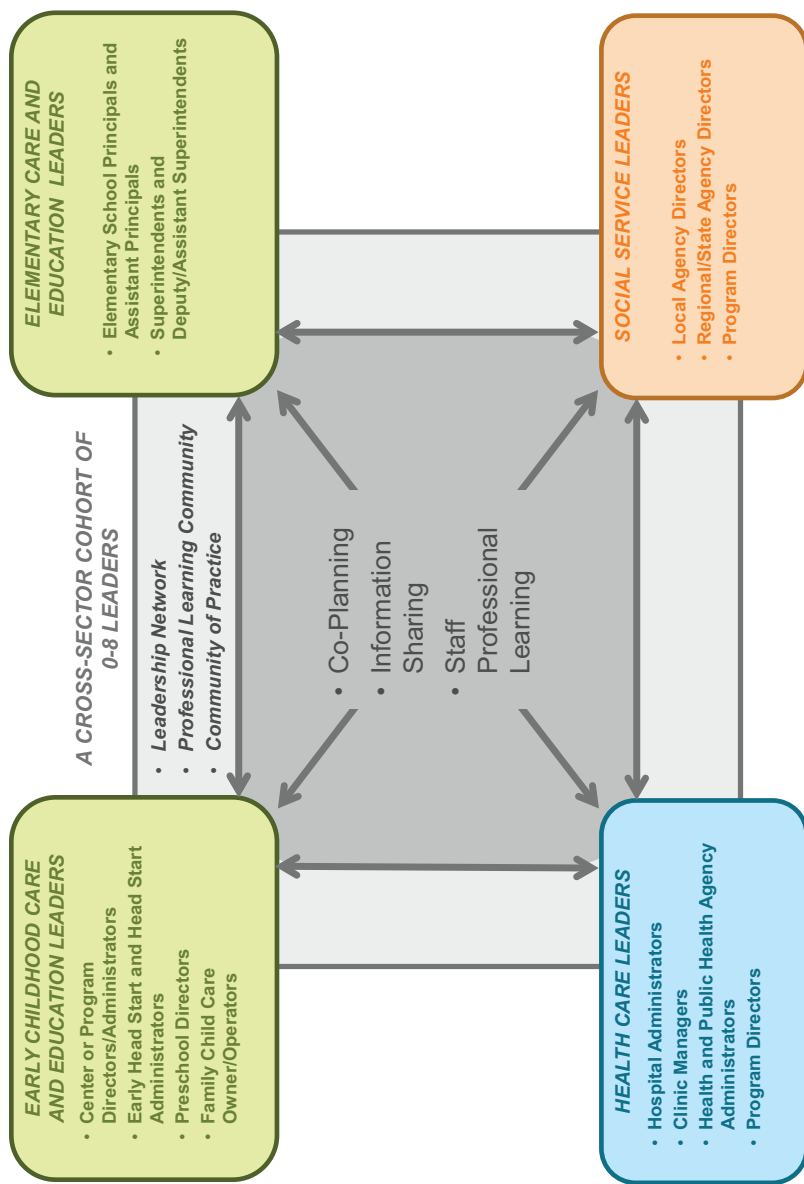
ELEMENTARY CARE AND EDUCATION LEADERS

- Elementary School Principals and Assistant Principals
- Superintendents and Deputy/Assistant Superintendents

SOCIAL SERVICE LEADERS

- Local Agency Directors
- Regional/State Agency Directors
- Program Directors

A CROSS-SECTOR COHORT OF 0-8 LEADERS

- Leadership Network
- Professional Learning Community
- Community of Practice

- Co-Planning
- Information Sharing
- Staff Professional Learning

EARLY CHILDHOOD CARE AND EDUCATION LEADERS

- Center or Program Directors/Administrators
- Early Head Start and Head Start Administrators
- Preschool Directors
- Family Child Care Owner/Operators

HEALTH CARE LEADERS

- Hospital Administrators
- Clinic Managers
- Health and Public Health Agency Administrators
- Program Directors